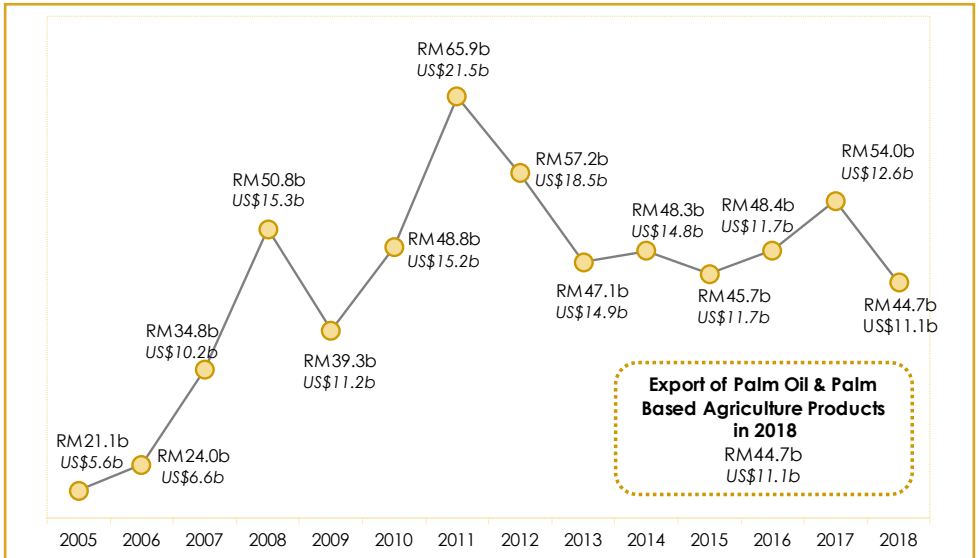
RM65.9b
US$21.5b

RM57.2b
US$18.5b

RM54.0b
US$12.6b

RM50.8b
US$15.3b

RM48.3b
US$14.8b

RM48.4b
US$11.7b

RM48.8b
US$15.2b

RM47.1b
US$14.9b

RM45.7b
US$11.7b

RM44.7b
US$11.1b

RM34.8b
US$10.2b

RM39.3b
US$11.2b

Export of Palm Oil & Palm Based Agriculture Products in 2018
RM44.7b
US$11.1b

RM21.1b
US$5.6b

RM24.0b
US$6.6b

2005 2006 2007 2008 2009 2010 2011 2012 2013 2014 2015 2016 2017 2018